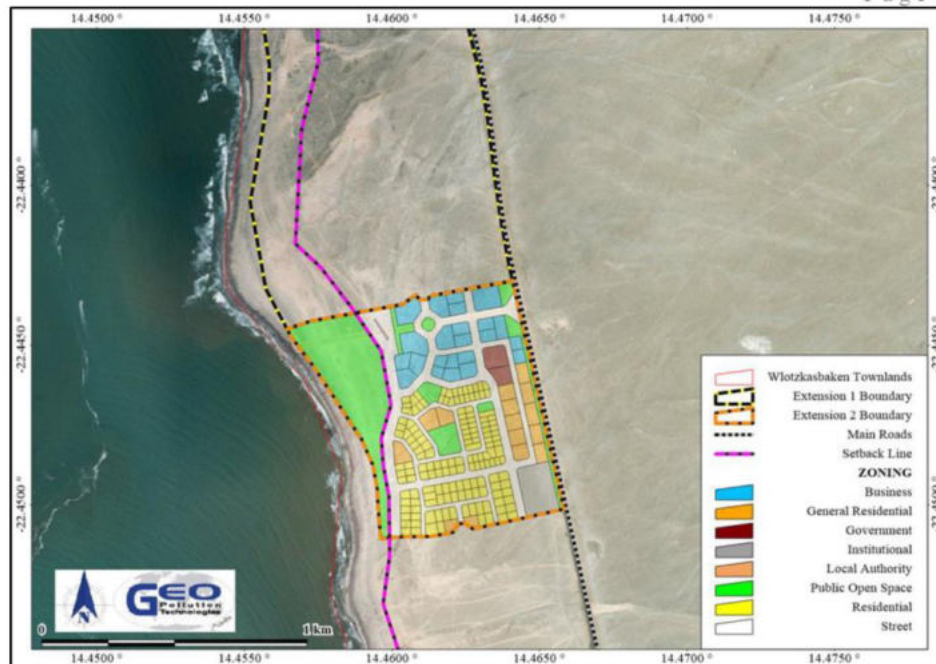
Page

14.4500 ° 14.4550 ° 14.4600 ° 14.4650 ° 14.4700 ° 14.4750 °

-22.4400 °

-22.4450 °

-22.4500 °

Wlotzkasbaken Townlands
Extension 1 Boundary
Extension 2 Boundary
Main Roads
Setback Line
ZONING
Business
General Residential
Government
Institutional
Local Authority
Public Open Space
Residential
Street

GEO Pollution Technologies

0 1 km

14.4500 ° 14.4550 ° 14.4600 ° 14.4650 ° 14.4700 ° 14.4750 °